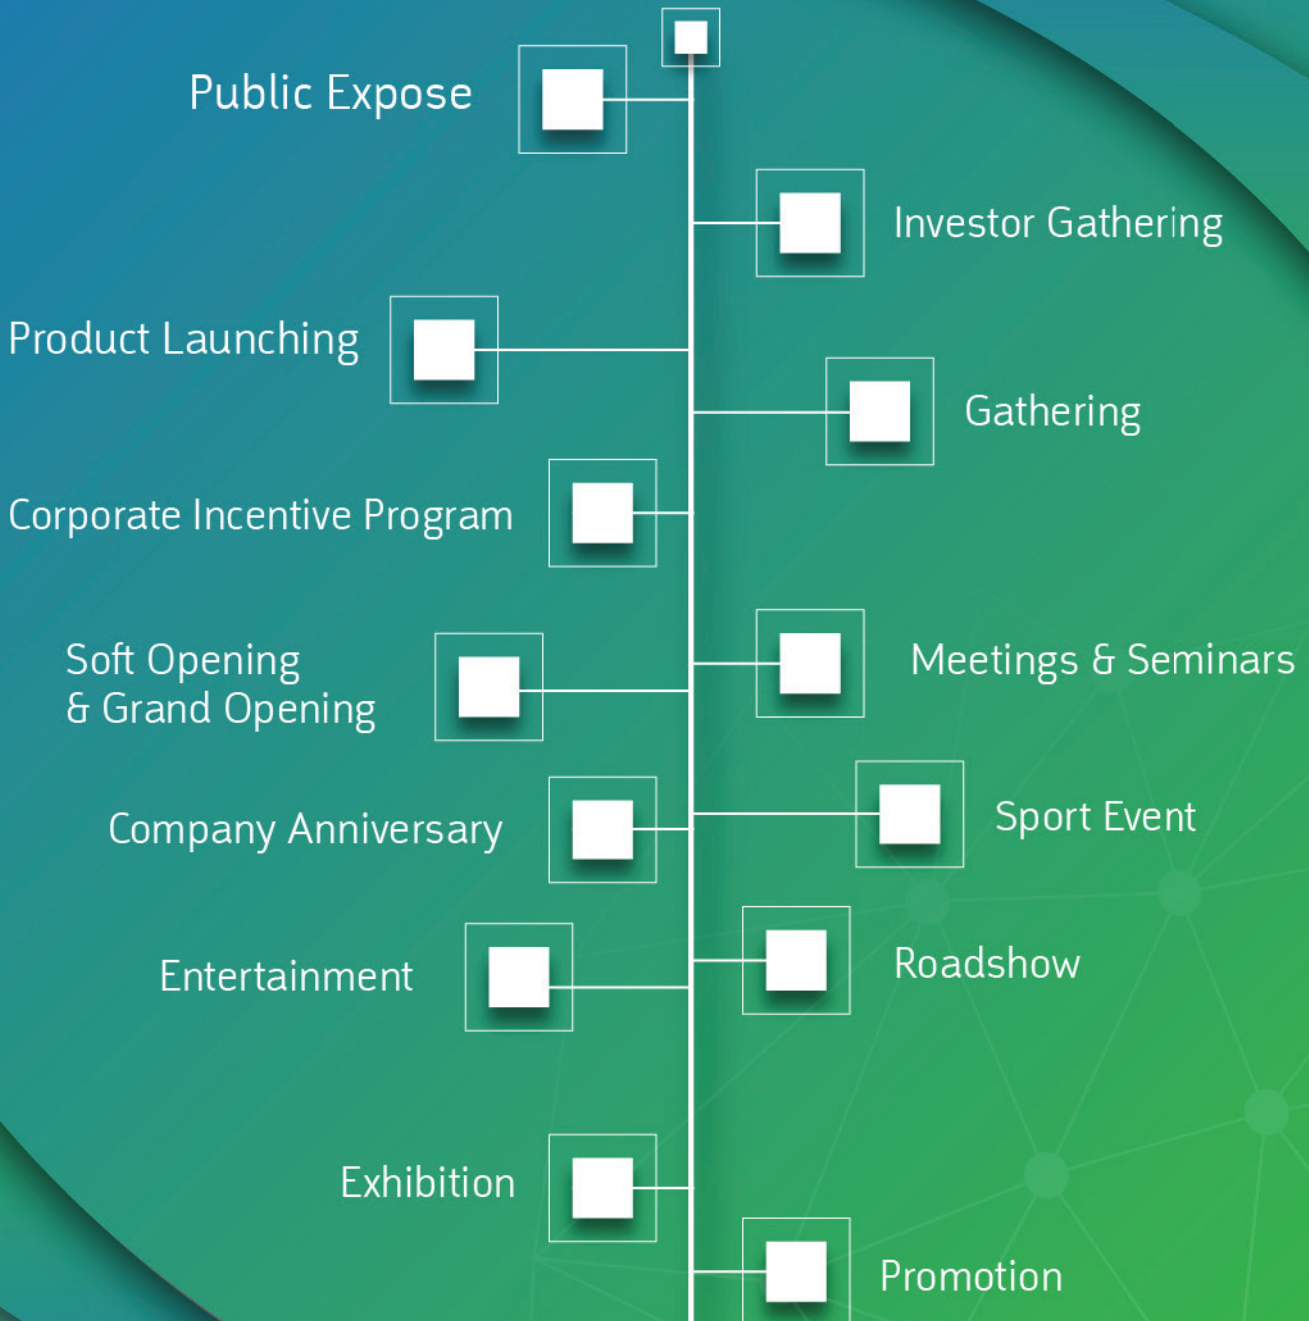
Public Expose

Investor Gathering

Product Launching

Gathering

Corporate Incentive Program

Soft Opening
& Grand Opening

Meetings & Seminars

Company Anniversary

Sport Event

Entertainment

Roadshow

Exhibition

Promotion